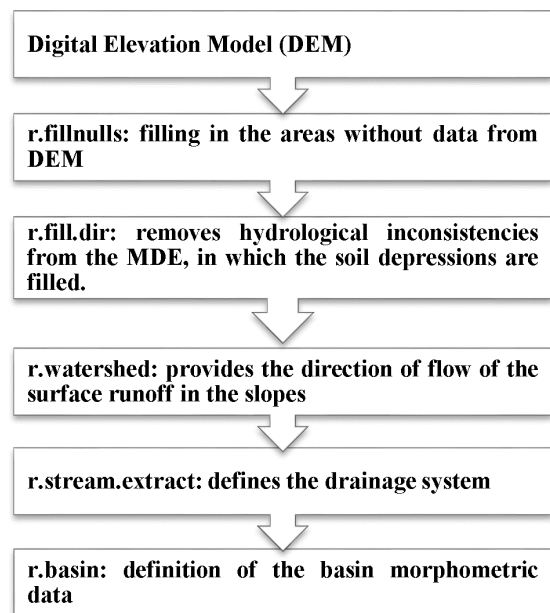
Digital Elevation Model (DEM)

r.fillnulls: filling in the areas without data from DEM

r.fill.dir: removes hydrological inconsistencies from the MDE, in which the soil depressions are filled.

r.watershed: provides the direction of flow of the surface runoff in the slopes

r.stream.extract: defines the drainage system

r.basin: definition of the basin morphometric data